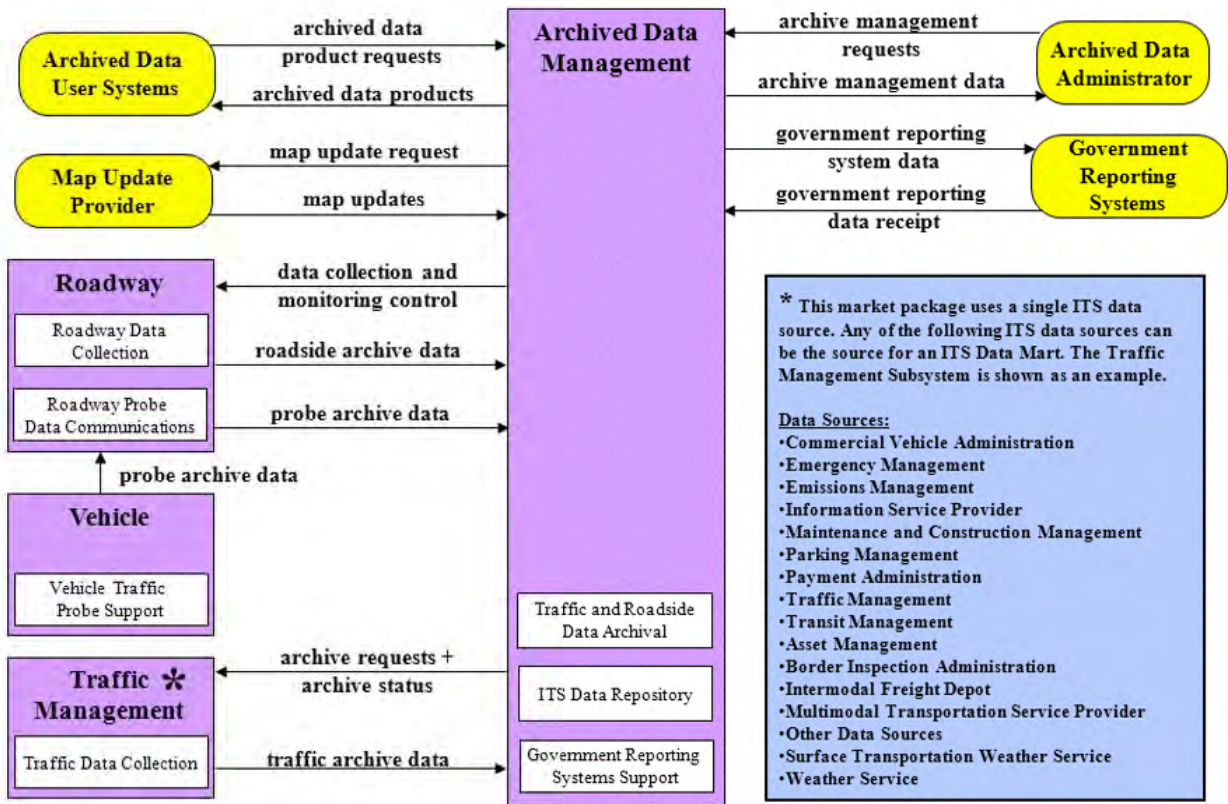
Archived Data User Systems

archived data product requests

archived data products

Archived Data Management

archive management requests

archive management data

Archived Data Administrator

government reporting system data

government reporting data receipt

Government Reporting Systems

Map Update Provider

map update request

map updates

Roadway

Roadway Data Collection

Roadway Probe Data Communications

data collection and monitoring control

roadside archive data

probe archive data

probe archive data

Vehicle

Vehicle Traffic Probe Support

Traffic * Management

Traffic Data Collection

archive requests + archive status

traffic archive data

Traffic and Roadside Data Archival

ITS Data Repository

Government Reporting Systems Support

* This market package uses a single ITS data source. Any of the following ITS data sources can be the source for an ITS Data Mart. The Traffic Management Subsystem is shown as an example.

Data Sources:
•Commercial Vehicle Administration
•Emergency Management
•Emissions Management
•Information Service Provider
•Maintenance and Construction Management
•Parking Management
•Payment Administration
•Traffic Management
•Transit Management
•Asset Management
•Border Inspection Administration
•Intermodal Freight Depot
•Multimodal Transportation Service Provider
•Other Data Sources
•Surface Transportation Weather Service
•Weather Service